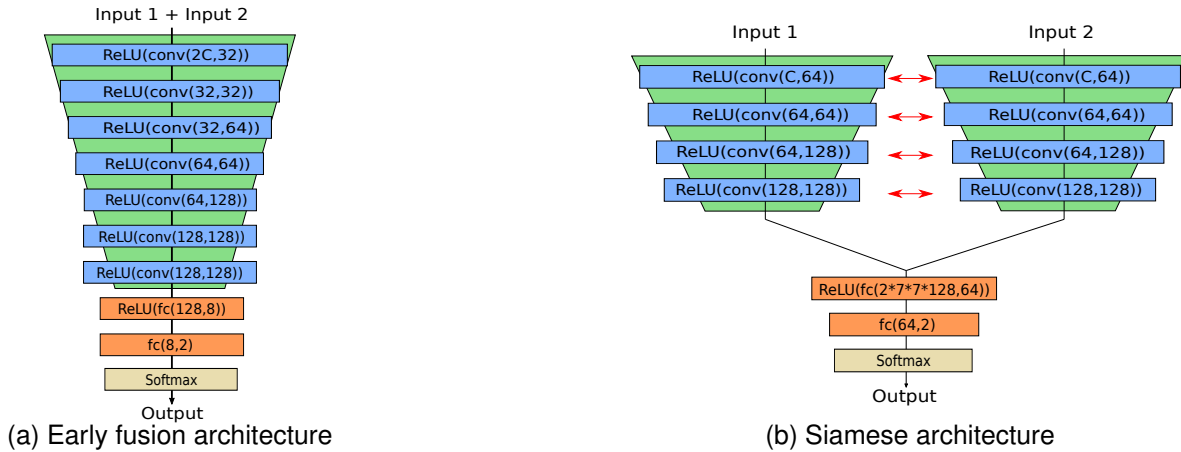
Input 1 + Input 2

ReLU(conv(2C,32))

ReLU(conv(32,32))

ReLU(conv(32,64))

ReLU(conv(64,64))

ReLU(conv(64,128))

ReLU(conv(128,128))

ReLU(conv(128,128))

ReLU(fc(128,8))

fc(8,2)

Softmax

Output

(a) Early fusion architecture

Input 1

Input 2

ReLU(conv(C,64))

ReLU(conv(C,64))

ReLU(conv(64,64))

ReLU(conv(64,64))

ReLU(conv(64,128))

ReLU(conv(64,128))

ReLU(conv(128,128))

ReLU(conv(128,128))

ReLU(fc(2*7*7*128,64))

fc(64,2)

Softmax

Output

(b) Siamese architecture